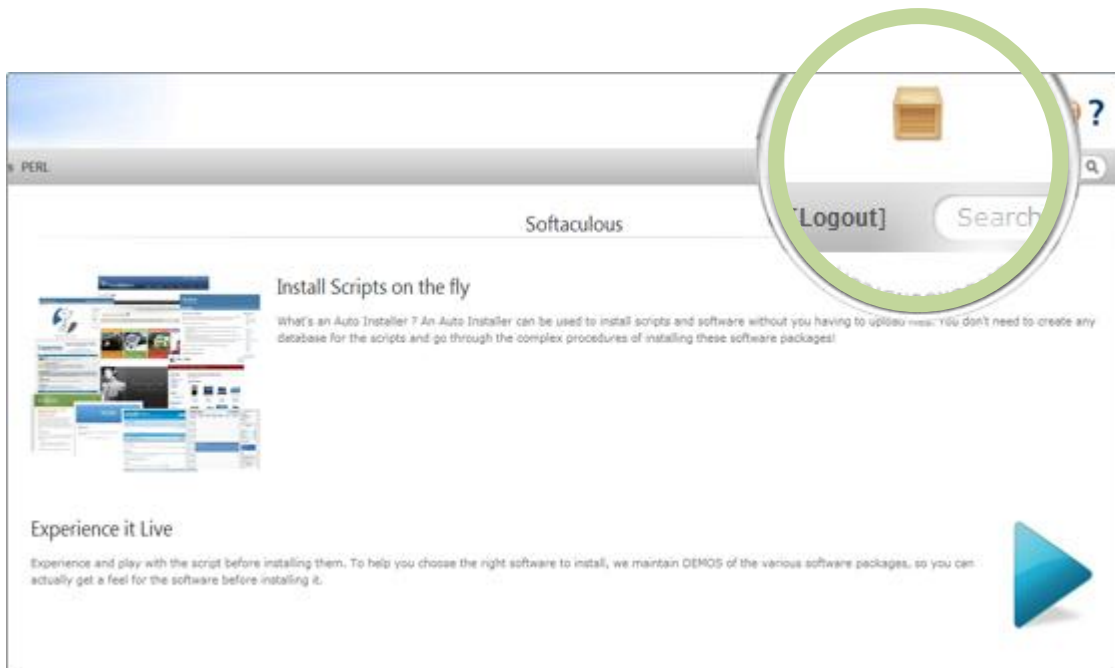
?

PERL

Softaculous

[Logout] Search

Install Scripts on the fly

What's an Auto Installer ? An Auto Installer can be used to install scripts and software without you having to upload files. You don't need to create any database for the scripts and go through the complex procedures of installing these software packages!

Experience it Live

Experience and play with the script before installing them. To help you choose the right software to install, we maintain DEMOS of the various software packages, so you can actually get a feel for the software before installing it.